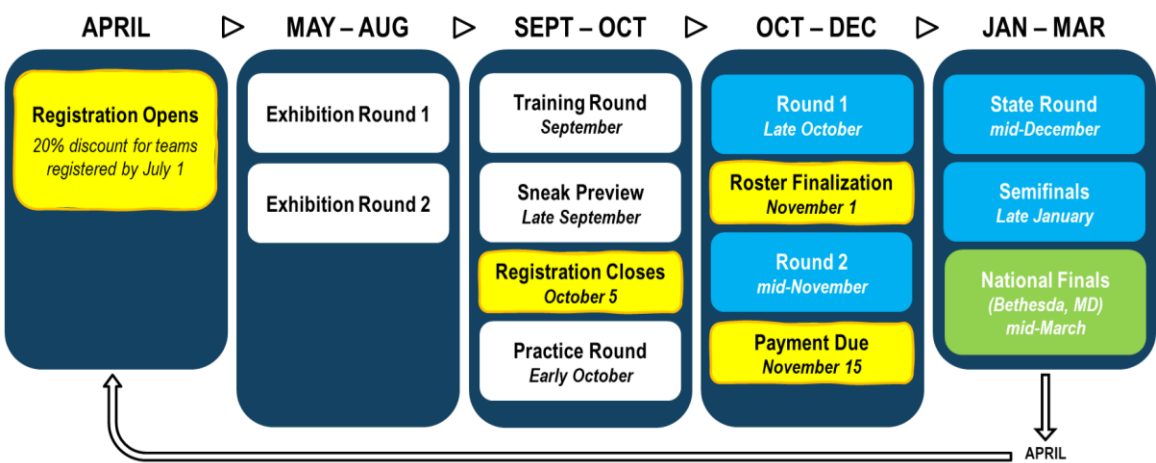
APRIL ▷ MAY – AUG ▷ SEPT – OCT ▷ OCT – DEC ▷ JAN – MAR

Registration Opens
20% discount for teams registered by July 1

Exhibition Round 1

Exhibition Round 2

Training Round
September

Sneak Preview
Late September

Registration Closes
October 5

Practice Round
Early October

Round 1
Late October

Roster Finalization
November 1

Round 2
mid-November

Payment Due
November 15

State Round
mid-December

Semifinals
Late January

National Finals
(Bethesda, MD)
mid-March

APRIL